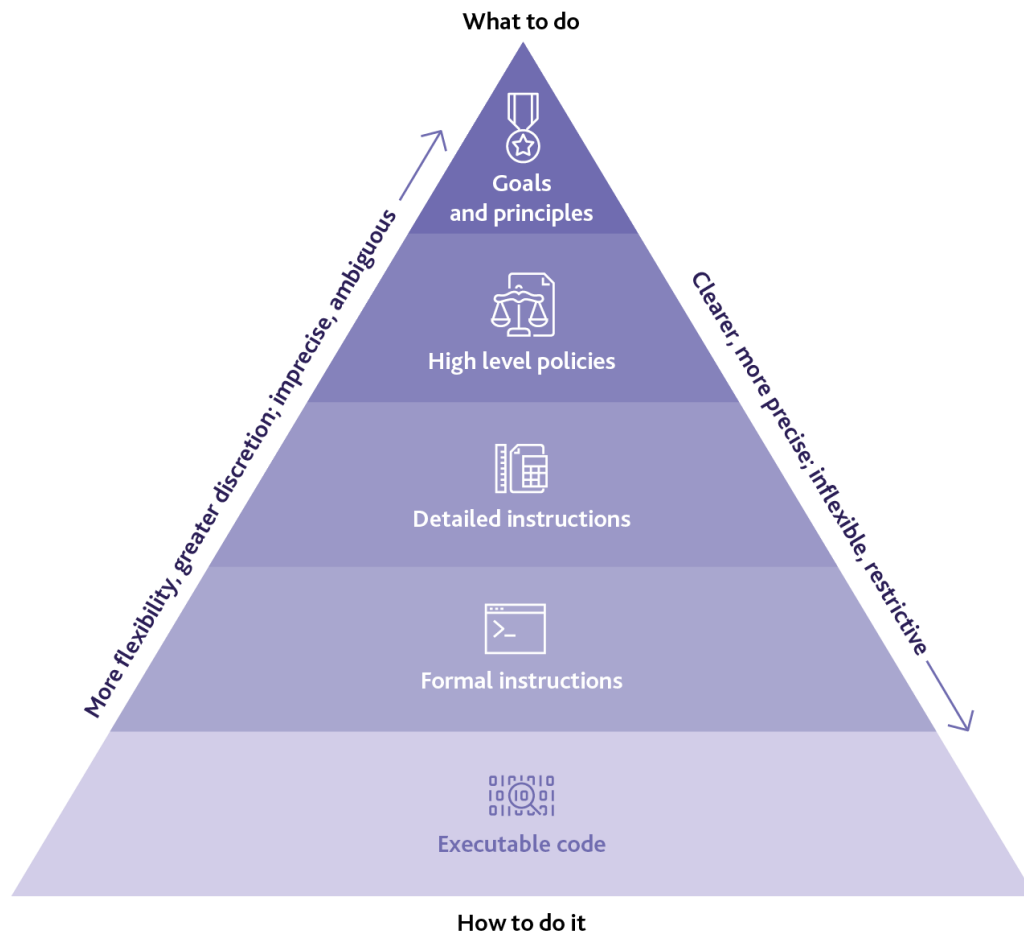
What to do

More flexibility, greater discretion; imprecise, ambiguous

Goals and principles

High level policies

Detailed instructions

Formal instructions

Executable code

Clearer, more precise; inflexible, restrictive

How to do it